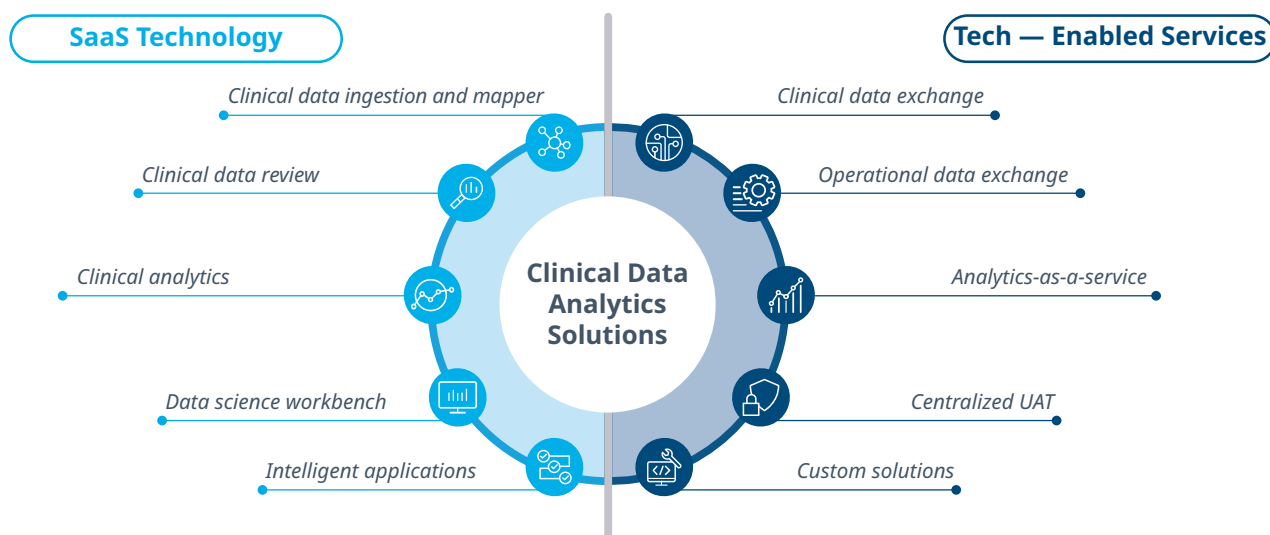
SaaS Technology

Tech — Enabled Services

Clinical data ingestion and mapper

Clinical data review

Clinical analytics

Data science workbench

Intelligent applications

Clinical Data Analytics Solutions

Clinical data exchange

Operational data exchange

Analytics-as-a-service

Centralized UAT

Custom solutions